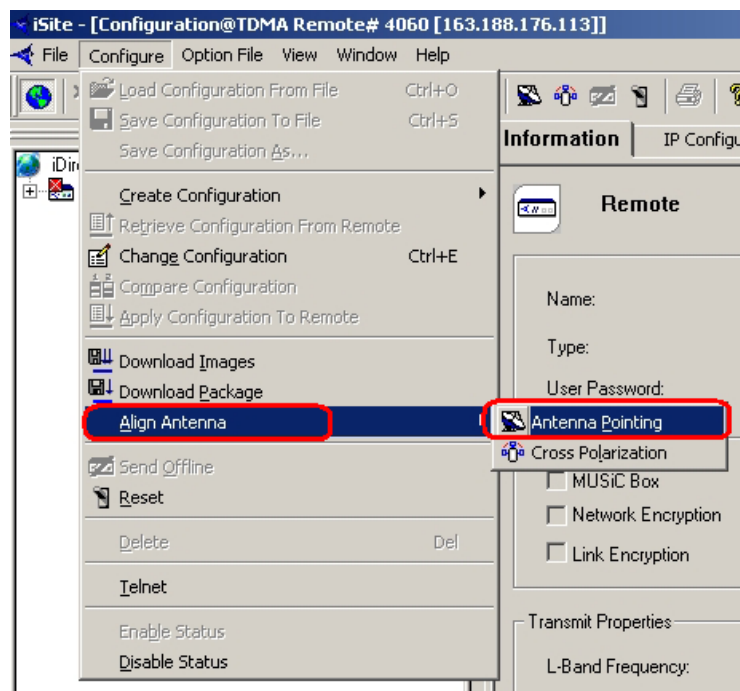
iSite - [Configuration@TDMA Remote# 4060 [163.188.176.113]]

File Configure Option File View Window Help

Load Configuration From File Ctrl+O
Save Configuration To File Ctrl+S
Save Configuration As...
Create Configuration
Retrieve Configuration From Remote
Change Configuration Ctrl+E
Compare Configuration
Apply Configuration To Remote
Download Images
Download Package
Align Antenna
Send Offline
Reset
Delete Del
Telnet
Enable Status
Disable Status

Antenna Pointing
Cross Polarization

iDir

Information IP Configu

Remote

Name:
Type:
User Password:
MUSiC Box
Network Encryption
Link Encryption

Transmit Properties
L-Band Frequency: